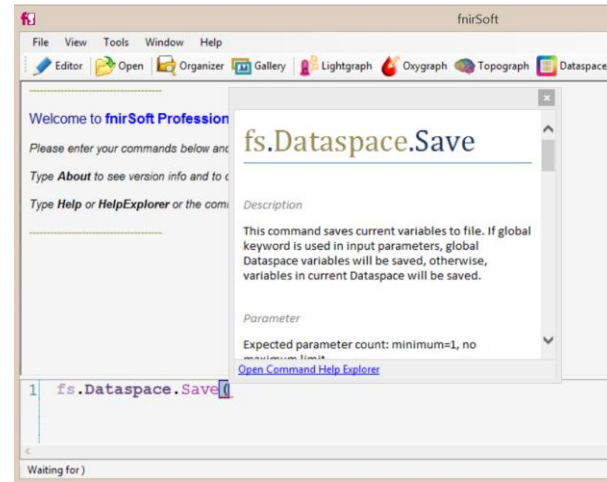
fnirSoft

File View Tools Window Help

Editor Open Organizer Gallery Lightgraph Oxygraph Topograph Dataspace

Welcome to fnirSoft Profession

Please enter your commands below anc

Type About to see version info and to c

Type Help or HelpExplorer or the comr

fs.Dataspace.Save

Description

This command saves current variables to file. If global keyword is used in input parameters, global Dataspace variables will be saved, otherwise, variables in current Dataspace will be saved.

Parameter

Expected parameter count: minimum=1, no maximum limit

Open Command Help Explorer

1 fs.Dataspace.Save()

Waiting for )